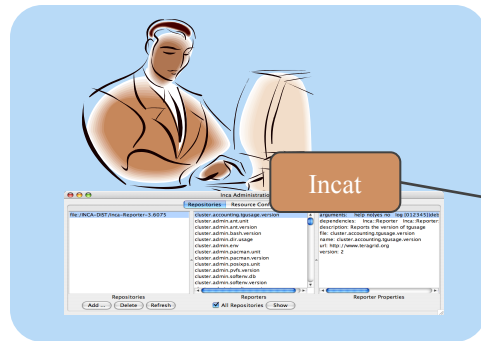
Incat

Inca Administration

Repositories

Resource Con

file:/INCA-DIST/inca-Reporter-3.6075

cluster.accounting.tgusage.version
cluster.admin.ant.unit
cluster.admin.ant.version
cluster.admin.bash.version
cluster.admin.dir.usage
cluster.admin.env
cluster.admin.pacman.unit
cluster.admin.pacman.version
cluster.admin.posixps.unit
cluster.admin.pvfs.version
cluster.admin.softenv.db
cluster.admin.softenv.version

arguments: help no|yes no log [012345](deb
dependencies: Inca::Reporter Inca::Reporter
description: Reports the version of tgusage
file: cluster.accounting.tgusage.version
name: cluster.accounting.tgusage.version
url: http://www.teragrid.org
version: 2

Repositories

Add ...

Delete

Refresh

Reporters

All Repositories

Show

Reporter Properties